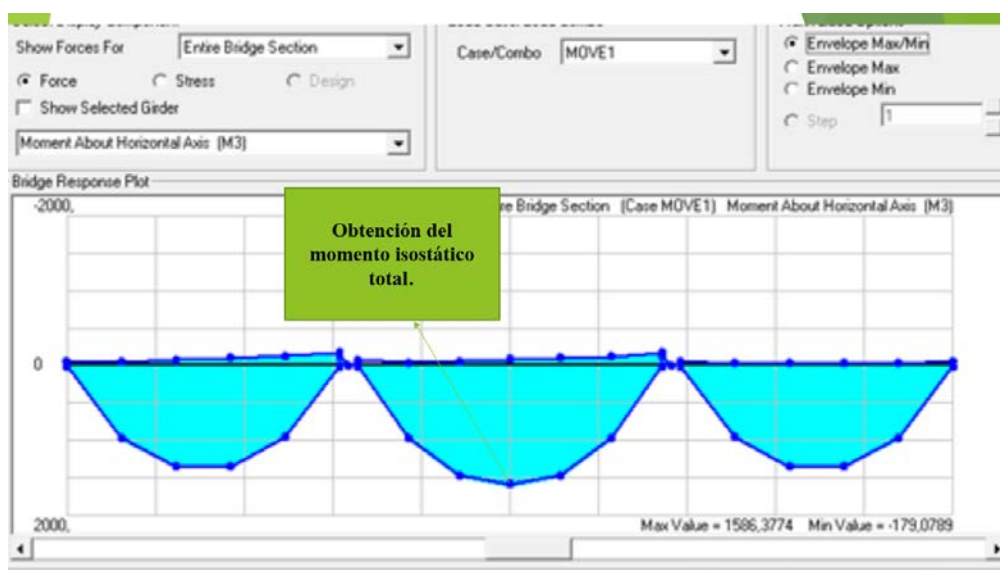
Show Forces For
Entire Bridge Section
Force
Stress
Design
Show Selected Girder
Moment About Horizontal Axis (M3)

Case/Combo
MOVE1

Envelope Max/Min
Envelope Max
Envelope Min
Step
1

Bridge Response Plot
-2000,
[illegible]re Bridge Section (Case MOVE1) Moment About Horizontal Axis (M3)

Obtención del momento isostático total.

0
2000,
Max Value = 1586,3774 Min Value = -179,0789